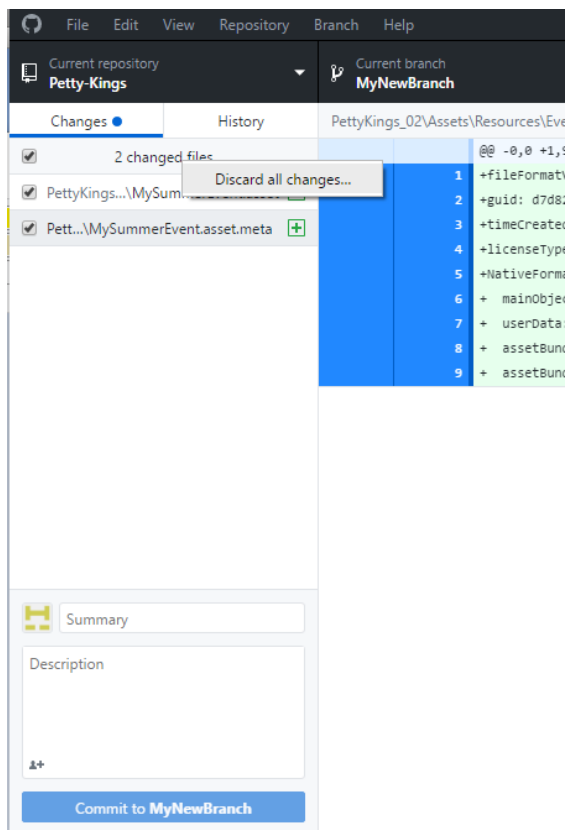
File Edit View Repository Branch Help

Current repository
Petty-Kings

Current branch
MyNewBranch

Changes

History

PettyKings_02\Assets\Resources\Eve

2 changed files

Discard all changes...

PettyKings...\MySum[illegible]

Pett...\MySummerEvent.asset.meta

@@ -0,0 +1,9

1 +fileFormatV
2 +guid: d7d82
3 +timeCreated
4 +licenseType
5 +NativeForma
6 + mainObjec
7 + userData:
8 + assetBund
9 + assetBund

Summary

Description

Commit to MyNewBranch